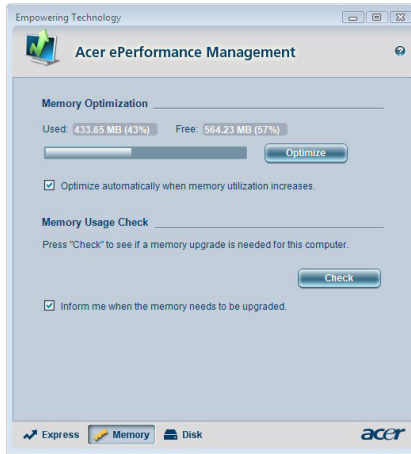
Empowering Technology

Acer ePerformance Management

Memory Optimization

Used: 433.65 MB (43%) Free: 564.23 MB (57%)

Optimize

Optimize automatically when memory utilization increases.

Memory Usage Check

Press "Check" to see if a memory upgrade is needed for this computer.

Check

Inform me when the memory needs to be upgraded.

Express Memory Disk

acer